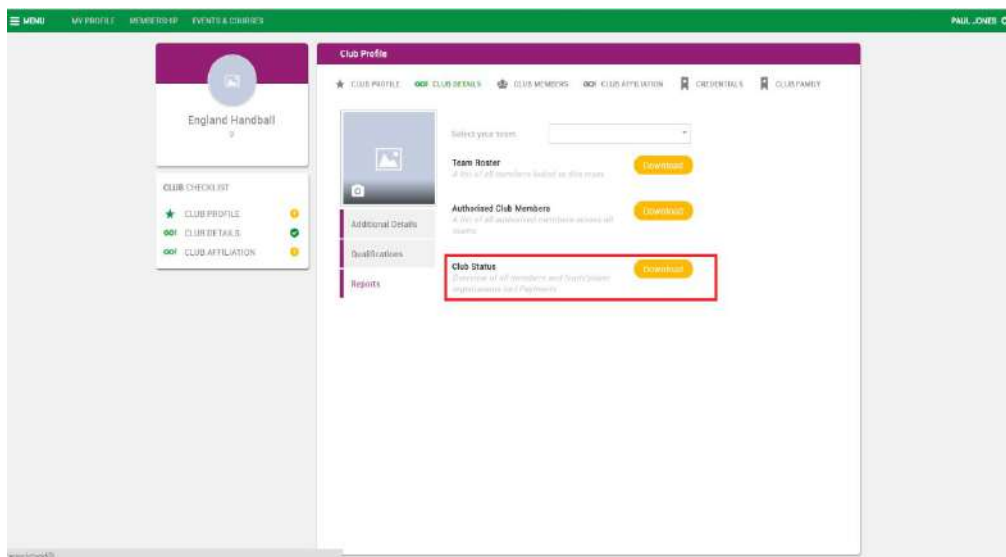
MENU MY PROFILE MEMBERSHIP EVENTS & COURSES

PAUL JONES

England Handball

CLUB CHECKLIST

CLUB PROFILE

CLUB DETAILS

CLUB AFFILIATION

Club Profile

CLUB PROFILE CLUB DETAILS CLUB MEMBERS CLUB AFFILIATION CREDENTIALS CLUB FAMILY

Additional Details

Qualifications

Reports

Select your team

Team Roster

A list of all members listed in this team

Download

Authorized Club Members

A list of all approved members across all teams

Download

Club Status

Overview of all members and their/player registrations incl Payments

Download